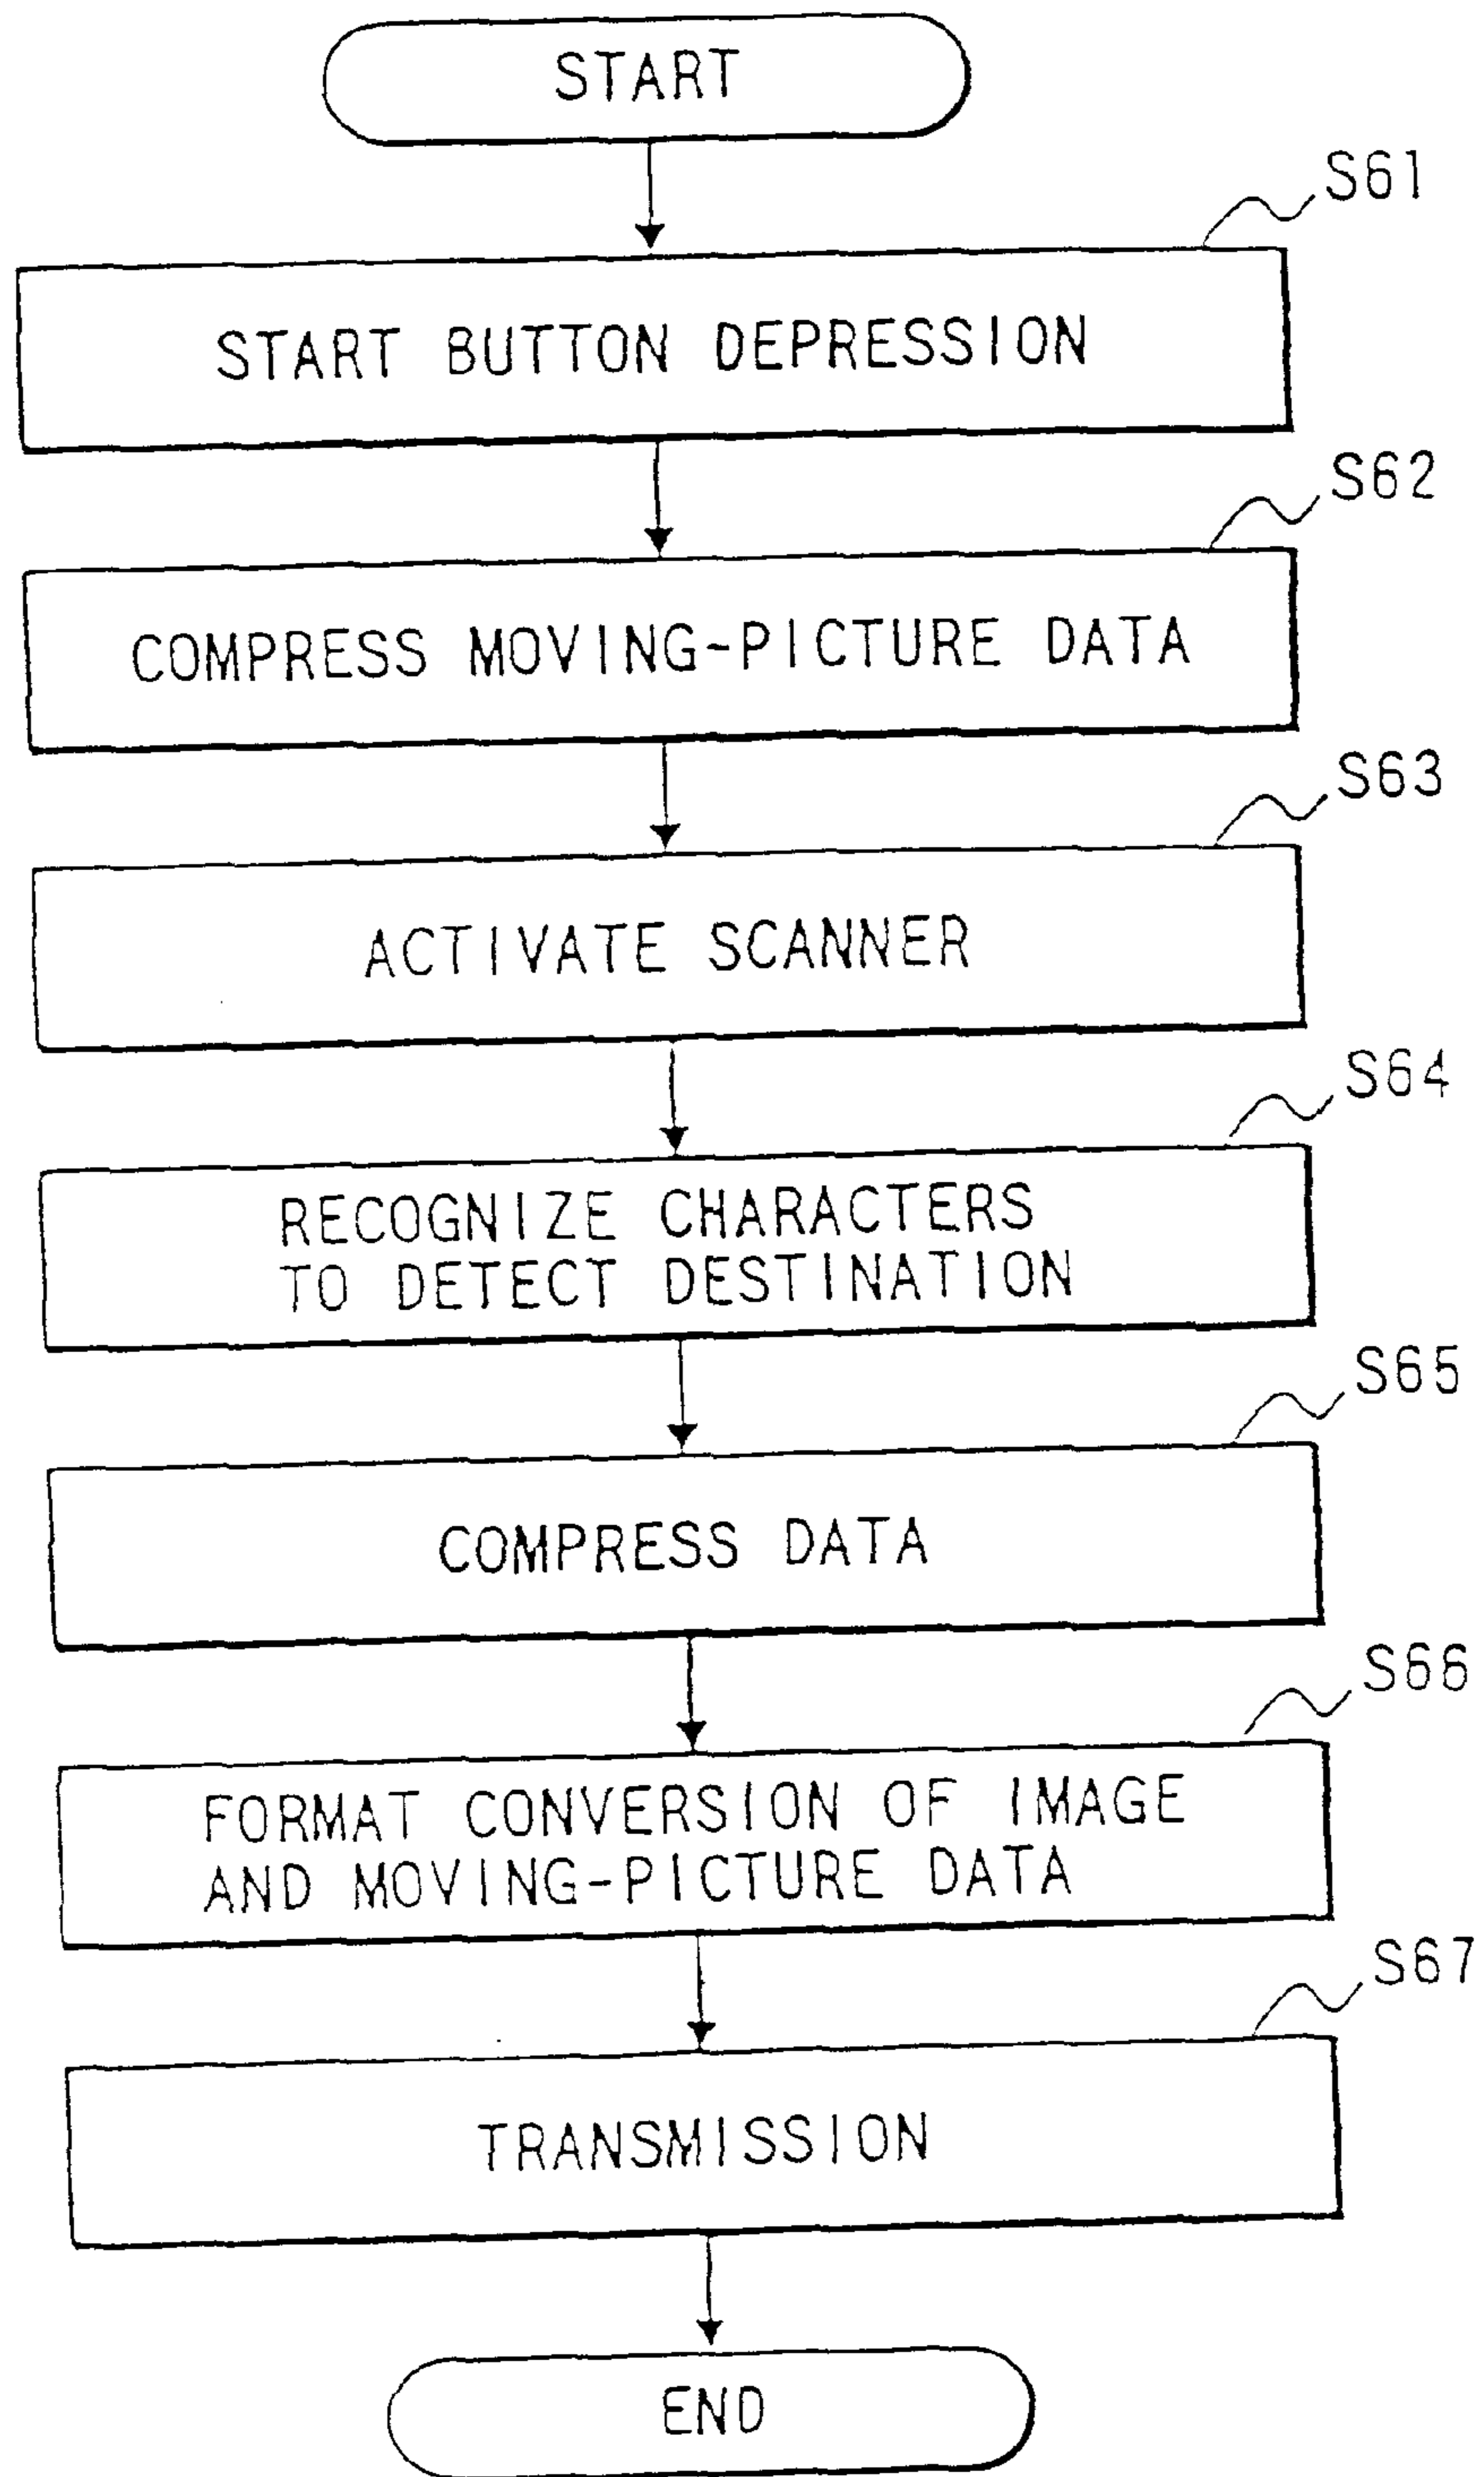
START

S61

START BUTTON DEPRESSION

S62

COMPRESS MOVING-PICTURE DATA

S63

ACTIVATE SCANNER

S64

RECOGNIZE CHARACTERS TO DETECT DESTINATION

S65

COMPRESS DATA

S66

FORMAT CONVERSION OF IMAGE AND MOVING-PICTURE DATA

S67

TRANSMISSION

END